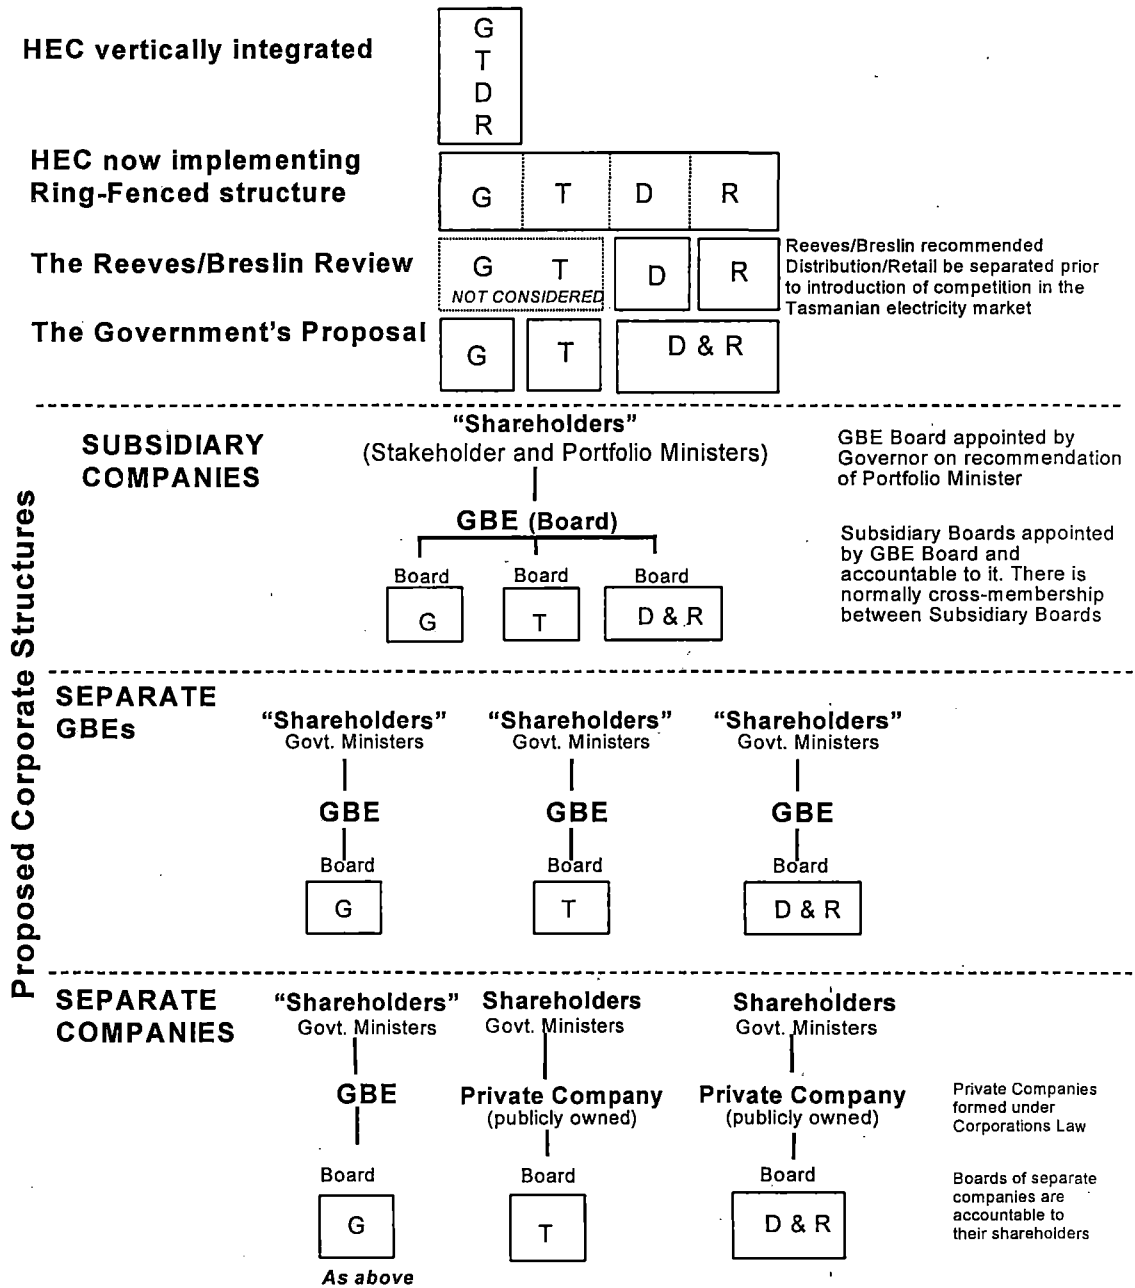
HEC vertically integrated

G
T
D
R

HEC now implementing Ring-Fenced structure

G T D R

The Reeves/Breslin Review

G T
NOT CONSIDERED

D R

Reeves/Breslin recommended Distribution/Retail be separated prior to introduction of competition in the Tasmanian electricity market

The Government's Proposal

G T D & R

Proposed Corporate Structures

SUBSIDIARY COMPANIES

"Shareholders"
(Stakeholder and Portfolio Ministers)

GBE (Board)

Board Board Board

G T D & R

GBE Board appointed by Governor on recommendation of Portfolio Minister

Subsidiary Boards appointed by GBE Board and accountable to it. There is normally cross-membership between Subsidiary Boards

SEPARATE GBEs

"Shareholders"
Govt. Ministers
GBE
Board
G

"Shareholders"
Govt. Ministers
GBE
Board
T

"Shareholders"
Govt. Ministers
GBE
Board
D & R

SEPARATE COMPANIES

"Shareholders"
Govt. Ministers
GBE
Board
G
As above

Shareholders
Govt. Ministers
Private Company
(publicly owned)
Board
T

Shareholders
Govt. Ministers
Private Company
(publicly owned)
Board
D & R

Private Companies formed under Corporations Law

Boards of separate companies are accountable to their shareholders